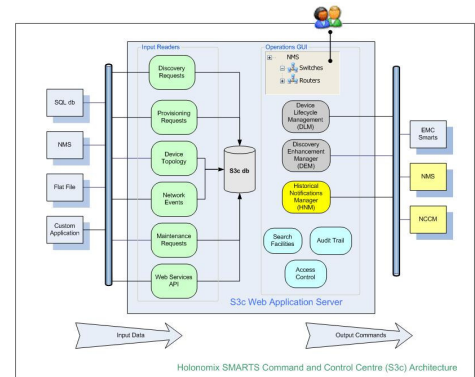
Input Readers

Operations GUI

NMS

Switches

Routers

SQL db

NMS

Flat File

Custom Application

Discovery Requests

Provisioning Requests

Device Topology

Network Events

Maintenance Requests

Web Services API

S3c db

Device Lifecycle Management (DLM)

Discovery Enhancement Manager (DEM)

Historical Notifications Manager (HNM)

Search Facilities

Audit Trail

Access Control

EMC Smarts

NMS

NCCM

S3c Web Application Server

Input Data

Output Commands

Holonomix SMARTS Command and Control Centre (S3c) Architecture